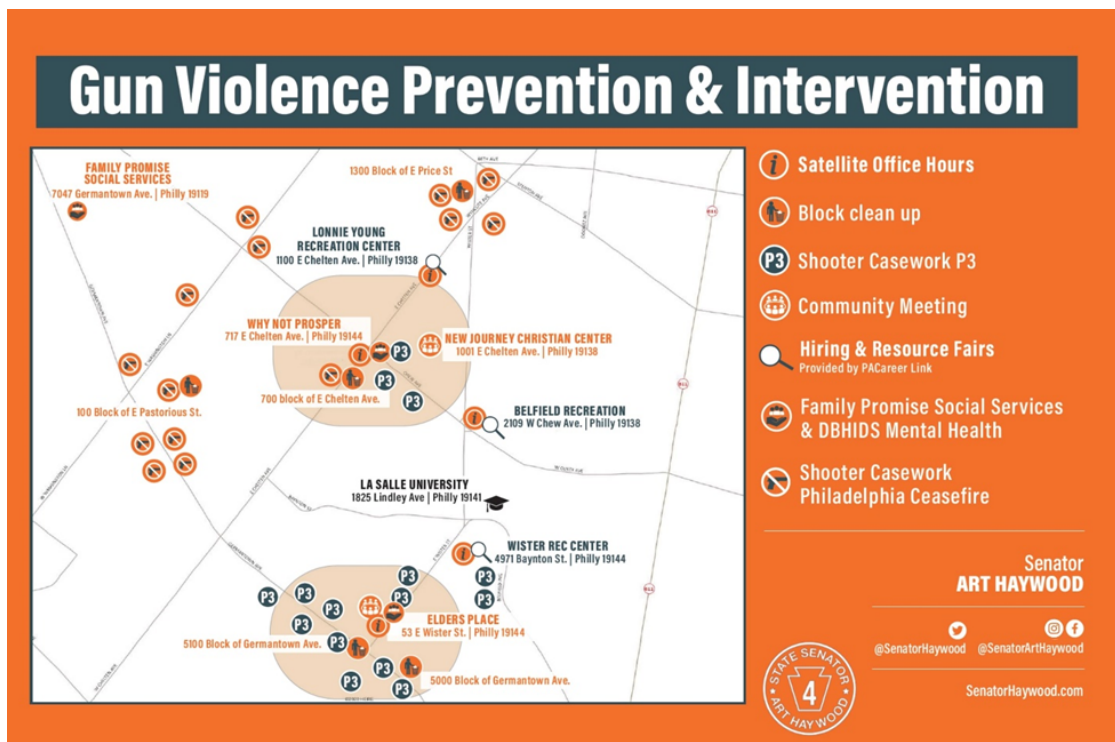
Gun Violence Prevention & Intervention

FAMILY PROMISE SOCIAL SERVICES
7047 Germantown Ave. | Philly 19119

1300 Block of E Price St

LONNIE YOUNG RECREATION CENTER
1100 E Chelten Ave. | Philly 19138

WHY NOT PROSPER
717 E Chelten Ave. | Philly 19144

NEW JOURNEY CHRISTIAN CENTER
1001 E Chelten Ave. | Philly 19138

P3

700 block of E Chelten Ave.

100 Block of E Pastorious St.

BELFIELD RECREATION
2109 W Chew Ave. | Philly 19138

LA SALLE UNIVERSITY
1825 Lindley Ave | Philly 19141

WISTER REC CENTER
4971 Baynton St. | Philly 19144

ELDERS PLACE
53 E Wister St. | Philly 19144

5100 Block of Germantown Ave.

5000 Block of Germantown Ave.

Satellite Office Hours
Block clean up
P3 Shooter Casework P3
Community Meeting
Hiring & Resource Fairs
Provided by PACareer Link
Family Promise Social Services & DBHIDS Mental Health
Shooter Casework Philadelphia Ceasefire

Senator
ART HAYWOOD

@SenatorHaywood @SenatorArtHaywood

SenatorHaywood.com

STATE SENATOR 4 ART HAYWOOD